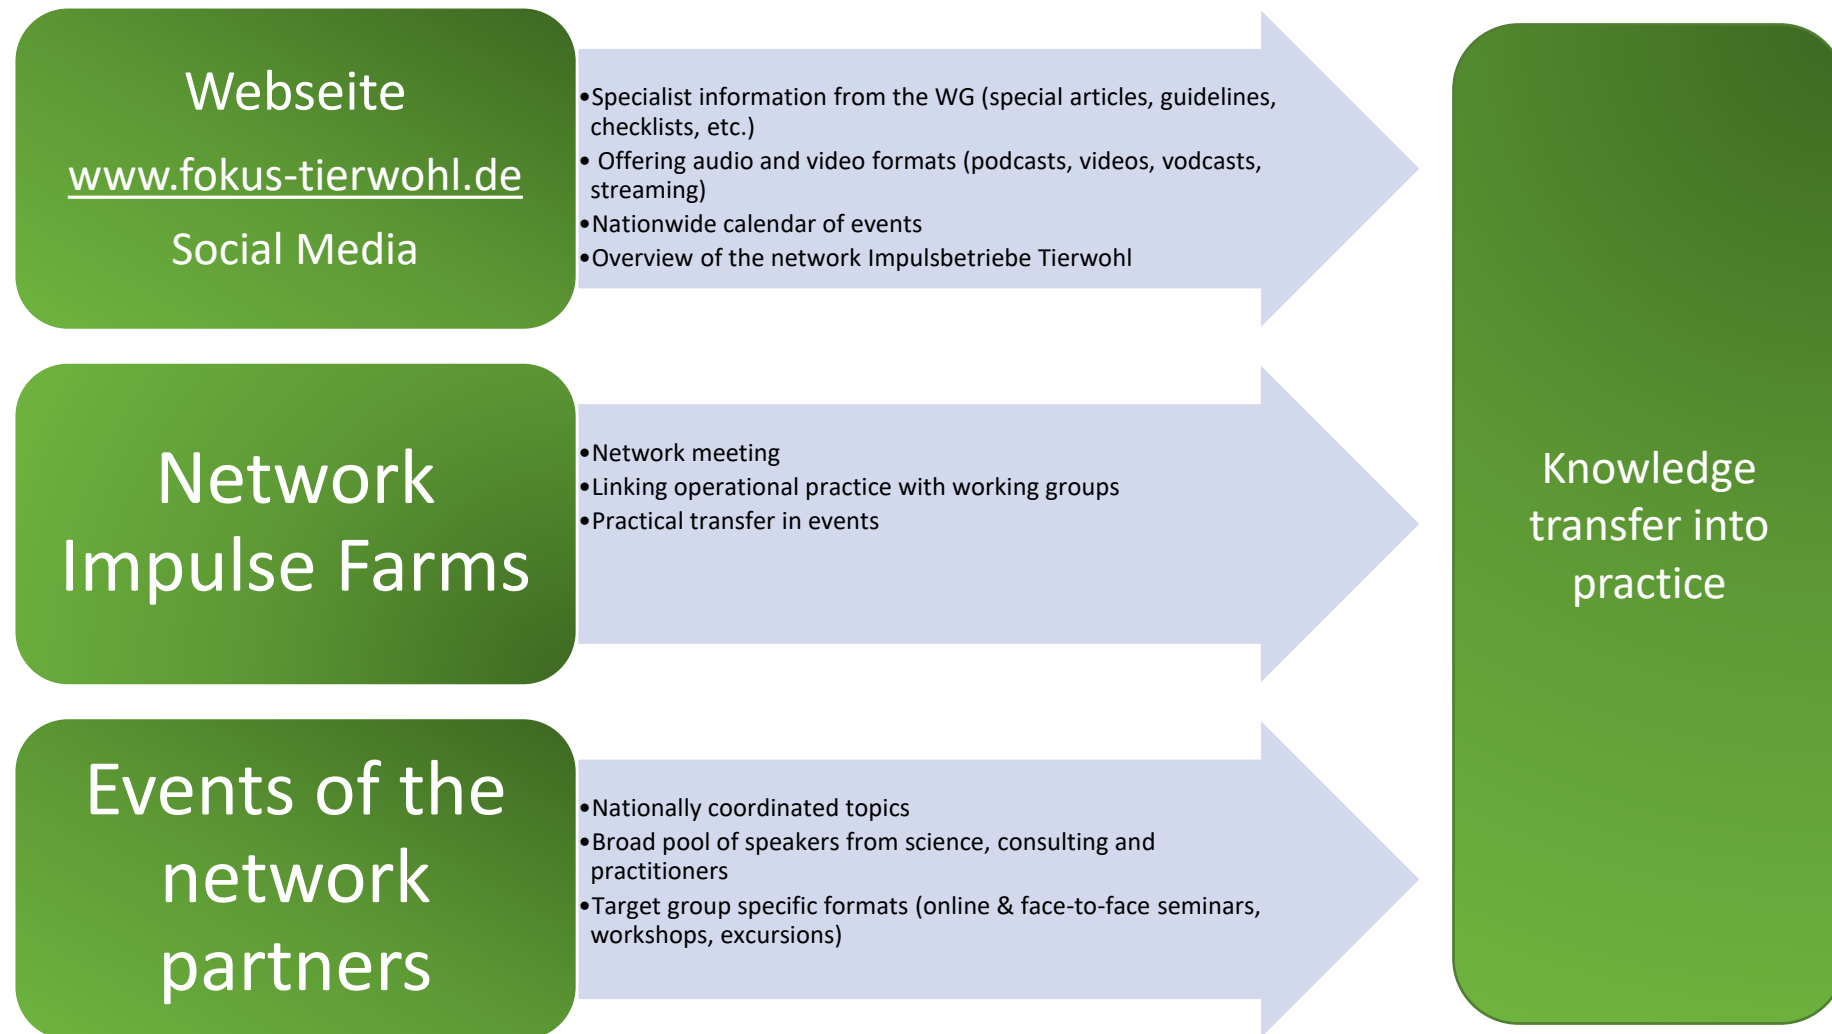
Webseite

www.fokus-tierwohl.de

Social Media

•Specialist information from the WG (special articles, guidelines, checklists, etc.)
• Offering audio and video formats (podcasts, videos, vodcasts, streaming)
•Nationwide calendar of events
•Overview of the network Impulsbetriebe Tierwohl

Network Impulse Farms

•Network meeting
•Linking operational practice with working groups
•Practical transfer in events

Events of the network partners

•Nationally coordinated topics
•Broad pool of speakers from science, consulting and practitioners
•Target group specific formats (online & face-to-face seminars, workshops, excursions)

Knowledge transfer into practice